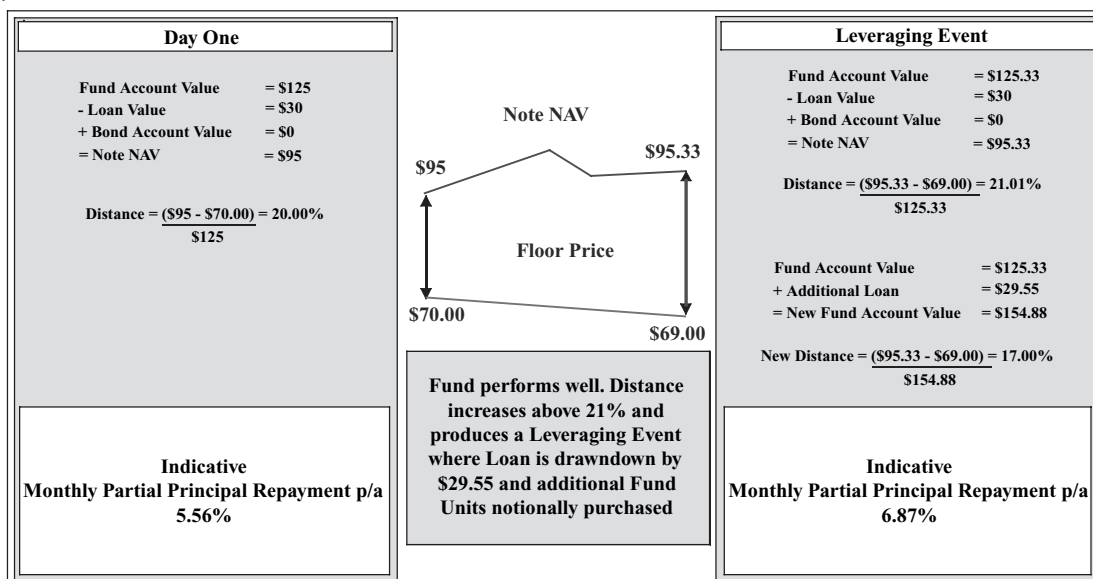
Day One

Fund Account Value = \$125
- Loan Value = \$30
+ Bond Account Value = \$0
= Note NAV = \$95

Distance = $\frac{(\$95 - \$70.00)}{\$125}$ = 20.00%

Indicative
Monthly Partial Principal Repayment p/a
5.56%

Note NAV

\$95

\$95.33

Floor Price

\$70.00

\$69.00

Fund performs well. Distance increases above 21% and produces a Leveraging Event where Loan is drawndown by \$29.55 and additional Fund Units notionally purchased

Leveraging Event

Fund Account Value = \$125.33
- Loan Value = \$30
+ Bond Account Value = \$0
= Note NAV = \$95.33

Distance = $\frac{(\$95.33 - \$69.00)}{\$125.33}$ = 21.01%

Fund Account Value = \$125.33
+ Additional Loan = \$29.55
= New Fund Account Value = \$154.88

New Distance = $\frac{(\$95.33 - \$69.00)}{\$154.88}$ = 17.00%

Indicative
Monthly Partial Principal Repayment p/a
6.87%